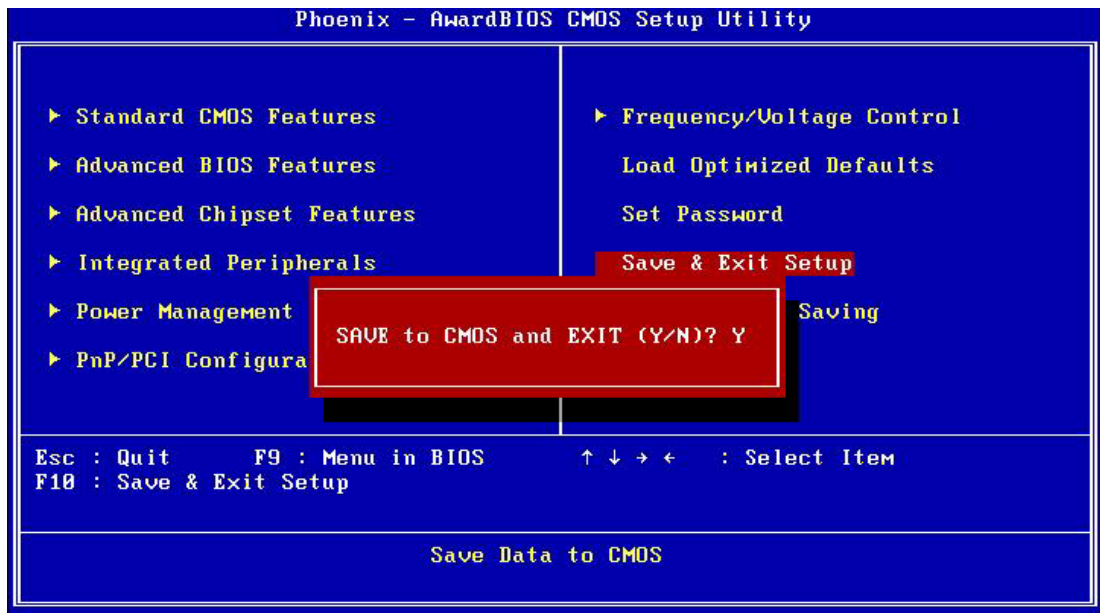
Phoenix - AwardBIOS CMOS Setup Utility

▶ Standard CMOS Features
▶ Advanced BIOS Features
▶ Advanced Chipset Features
▶ Integrated Peripherals
▶ Power Management
▶ PnP/PCI Configura

▶ Frequency/Voltage Control
Load Optimized Defaults
Set Password
Save & Exit Setup
Saving

SAVE to CMOS and EXIT (Y/N)? Y

Esc : Quit F9 : Menu in BIOS ↑ ↓ → ← : Select Item
F10 : Save & Exit Setup

Save Data to CMOS